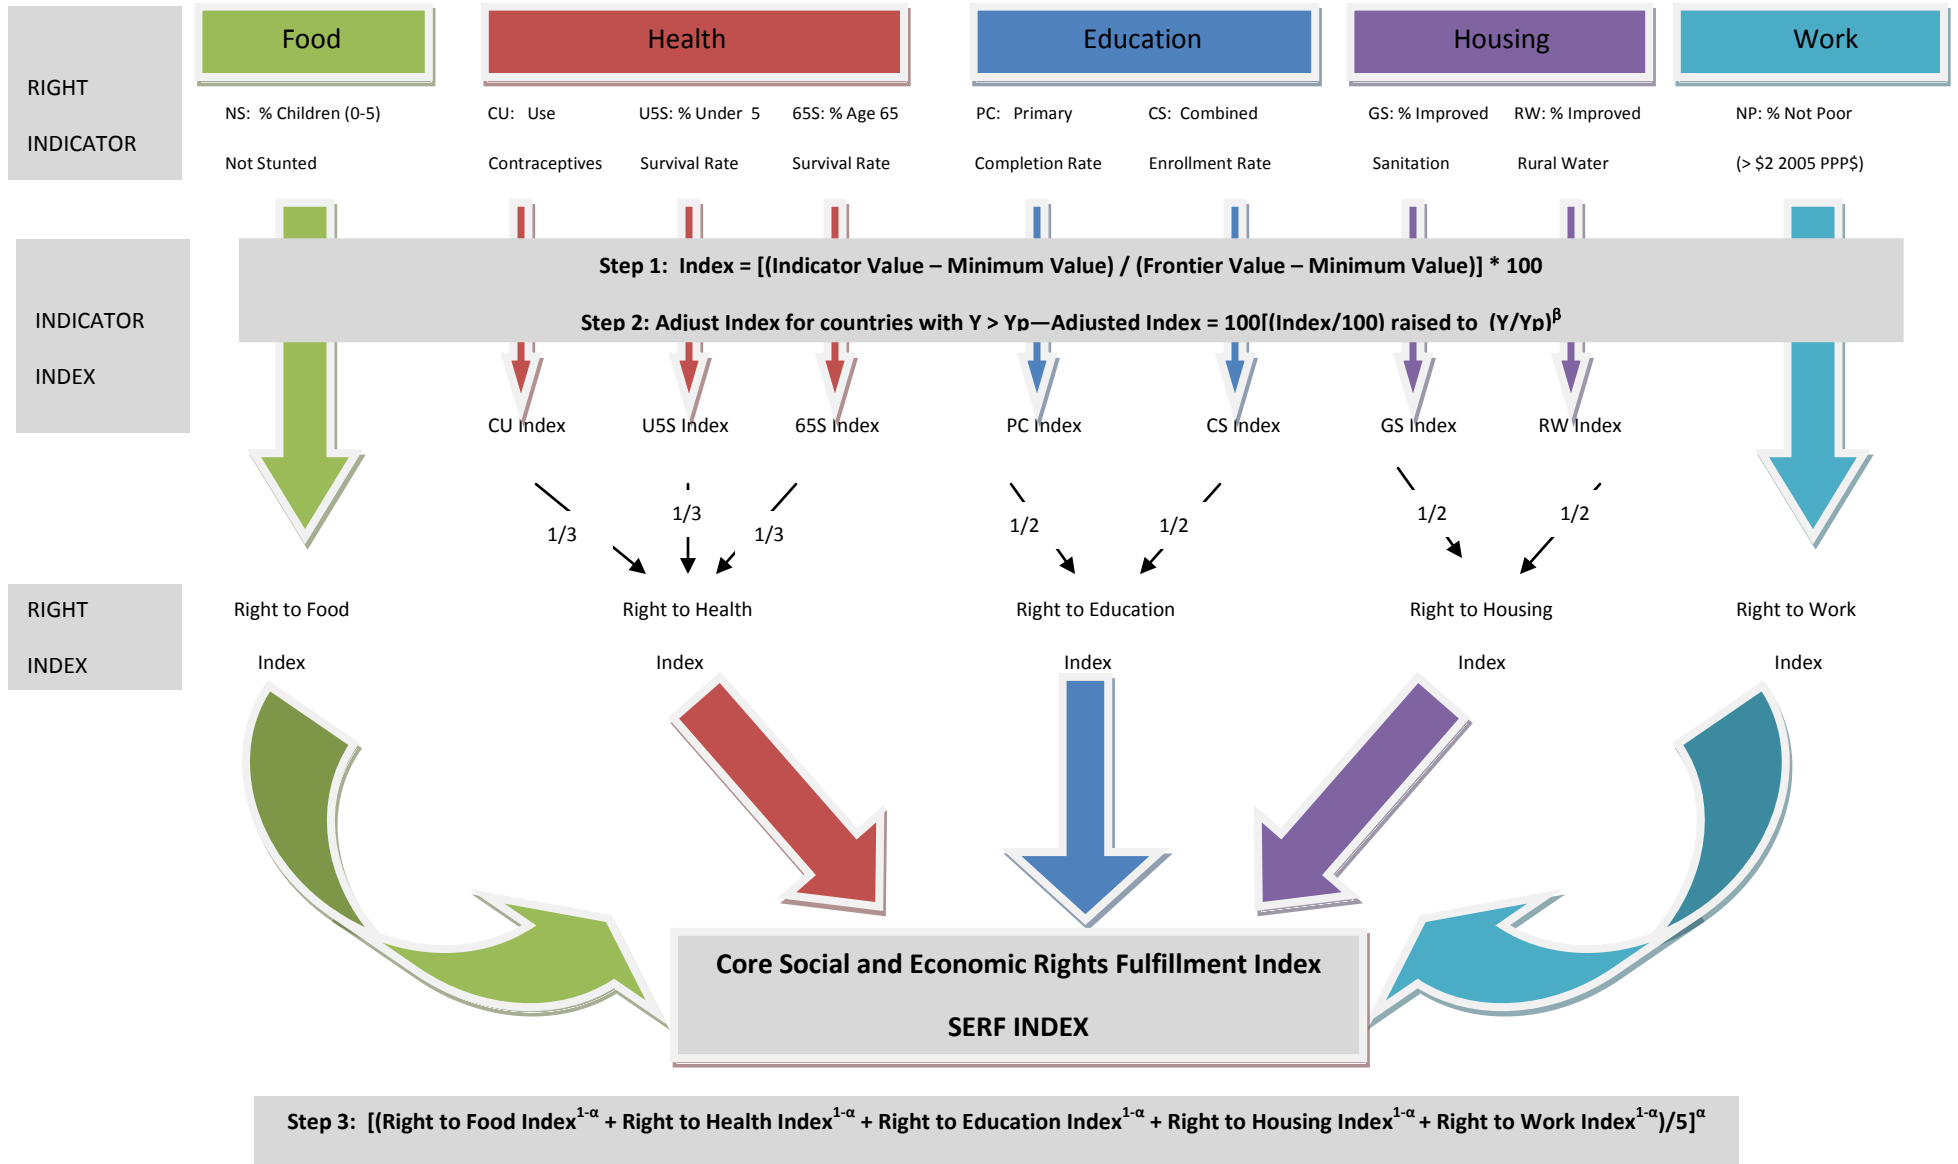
RIGHT

INDICATOR

Food

Health

Education

Housing

Work

NS: % Children (0-5) Not Stunted

CU: Use Contraceptives

U5S: % Under 5 Survival Rate

65S: % Age 65 Survival Rate

PC: Primary Completion Rate

CS: Combined Enrollment Rate

GS: % Improved Sanitation

RW: % Improved Rural Water

NP: % Not Poor (> $2 2005 PPP$)

INDICATOR

INDEX

Step 1: Index = [(Indicator Value – Minimum Value) / (Frontier Value – Minimum Value)] * 100

Step 2: Adjust Index for countries with Y > Yp—Adjusted Index = 100[(Index/100) raised to $(Y/Yp)^{\beta}$

CU Index

U5S Index

65S Index

PC Index

CS Index

GS Index

RW Index

1/3

1/3

1/3

1/2

1/2

1/2

1/2

RIGHT

INDEX

Right to Food Index

Right to Health Index

Right to Education Index

Right to Housing Index

Right to Work Index

Core Social and Economic Rights Fulfillment Index

SERF INDEX

Step 3: [(Right to Food Index$^{1-\alpha}$ + Right to Health Index$^{1-\alpha}$ + Right to Education Index$^{1-\alpha}$ + Right to Housing Index$^{1-\alpha}$ + Right to Work Index$^{1-\alpha}$)/5]$^{\alpha}$